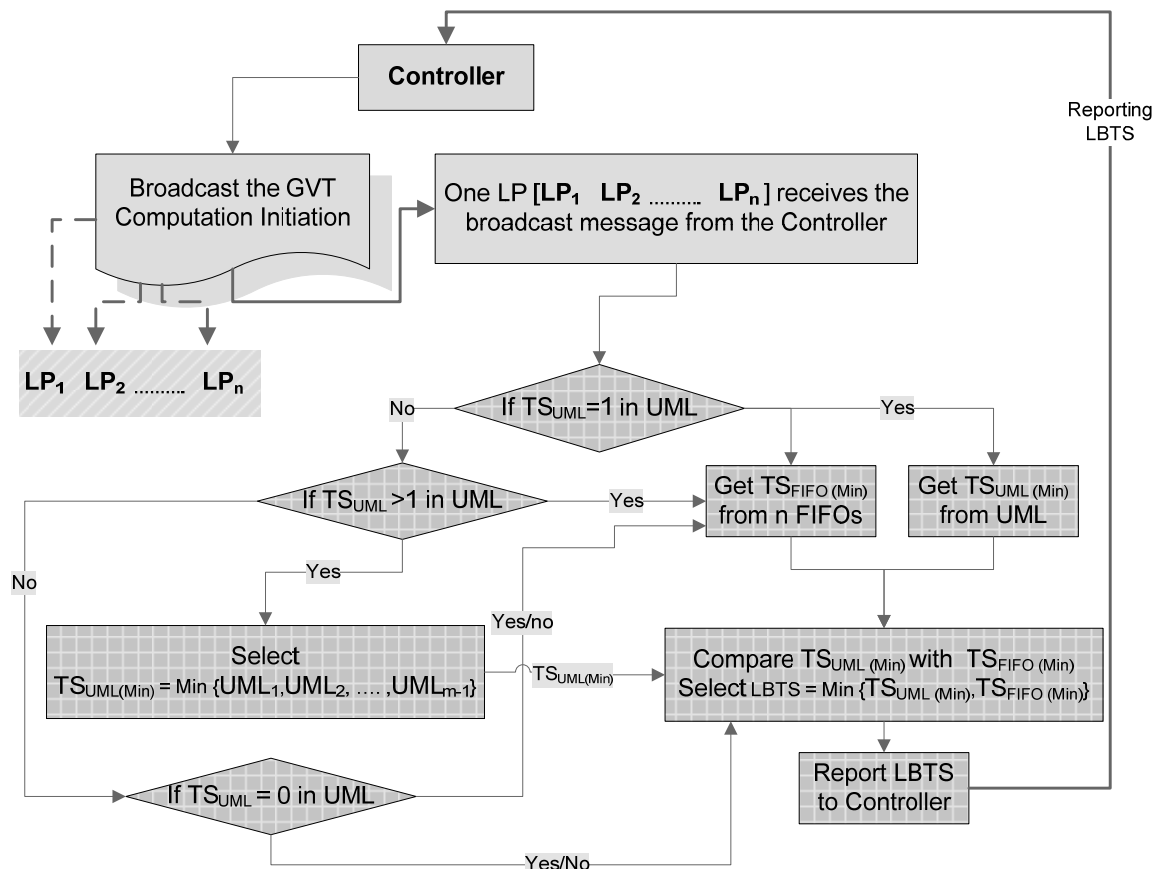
Controller

Reporting LBTS

Broadcast the GVT Computation Initiation

One LP [$LP_1$ $LP_2$ ……… $LP_n$] receives the broadcast message from the Controller

$LP_1$ $LP_2$ ……… $LP_n$

No

If $TS_{UML}$=1 in UML

Yes

If $TS_{UML}$ >1 in UML

Yes

Get $TS_{FIFO\ (Min)}$ from n FIFOs

Get $TS_{UML\ (Min)}$ from UML

No

Yes

Yes/no

Select $TS_{UML(Min)}$ = Min {$UML_1$,$UML_2$, …. ,$UML_{m-1}$}

$TS_{UML(Min)}$

Compare $TS_{UML\ (Min)}$ with $TS_{FIFO\ (Min)}$ Select LBTS = Min {$TS_{UML\ (Min)}$,$TS_{FIFO\ (Min)}$}

Report LBTS to Controller

If $TS_{UML}$ = 0 in UML

Yes/No